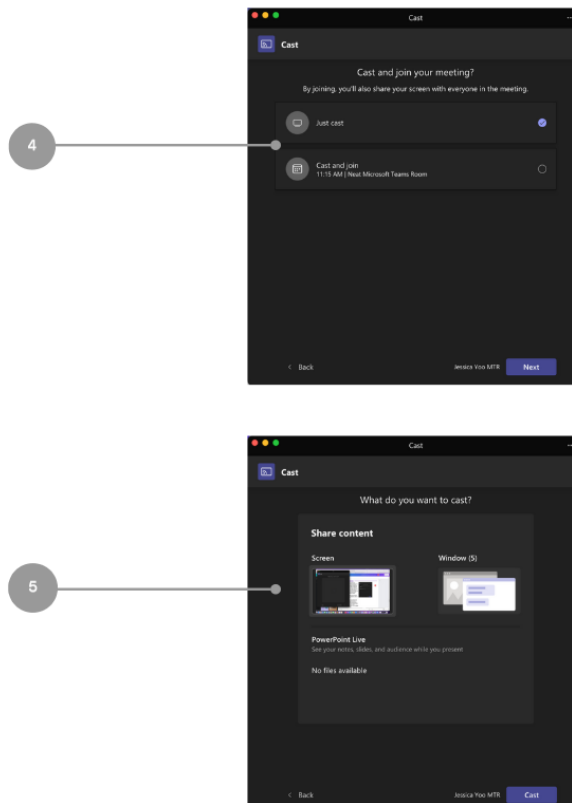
4

Cast

Cast

Cast and join your meeting?

By joining, you'll also share your screen with everyone in the meeting.

Just cast

Cast and join
11:15 AM | Neat Microsoft Teams Room

< Back

Jessica Yoo MTR

Next

5

Cast

Cast

What do you want to cast?

Share content

Screen

Window (5)

PowerPoint Live
See your notes, slides, and audience while you present

No files available

< Back

Jessica Yoo MTR

Cast